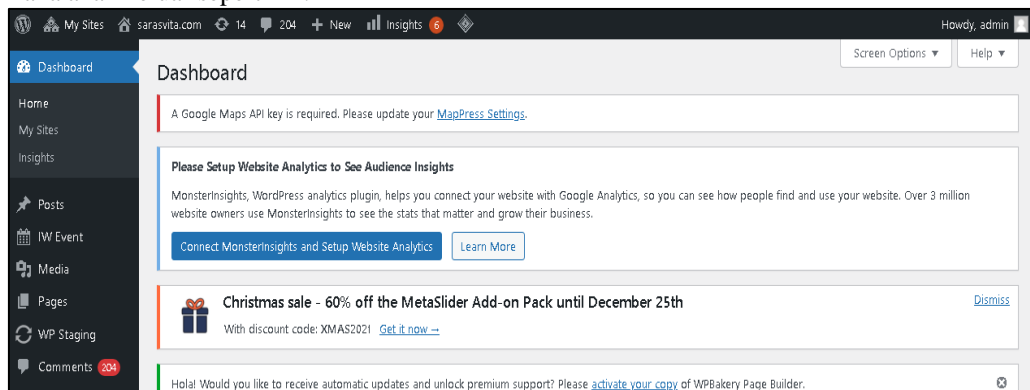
My Sites sarasvita.com 14 204 New Insights 6

Howdy, admin

Screen Options ▼ Help ▼

Dashboard

Home
My Sites
Insights

Posts
IW Event
Media
Pages
WP Staging
Comments 204

Dashboard

A Google Maps API key is required. Please update your MapPress Settings.

Please Setup Website Analytics to See Audience Insights

MonsterInsights, WordPress analytics plugin, helps you connect your website with Google Analytics, so you can see how people find and use your website. Over 3 million website owners use MonsterInsights to see the stats that matter and grow their business.

Connect MonsterInsights and Setup Website Analytics Learn More

Christmas sale - 60% off the MetaSlider Add-on Pack until December 25th

With discount code: XMAS2021 Get it now →

Dismiss

Hola! Would you like to receive automatic updates and unlock premium support? Please activate your copy of WPBakery Page Builder.